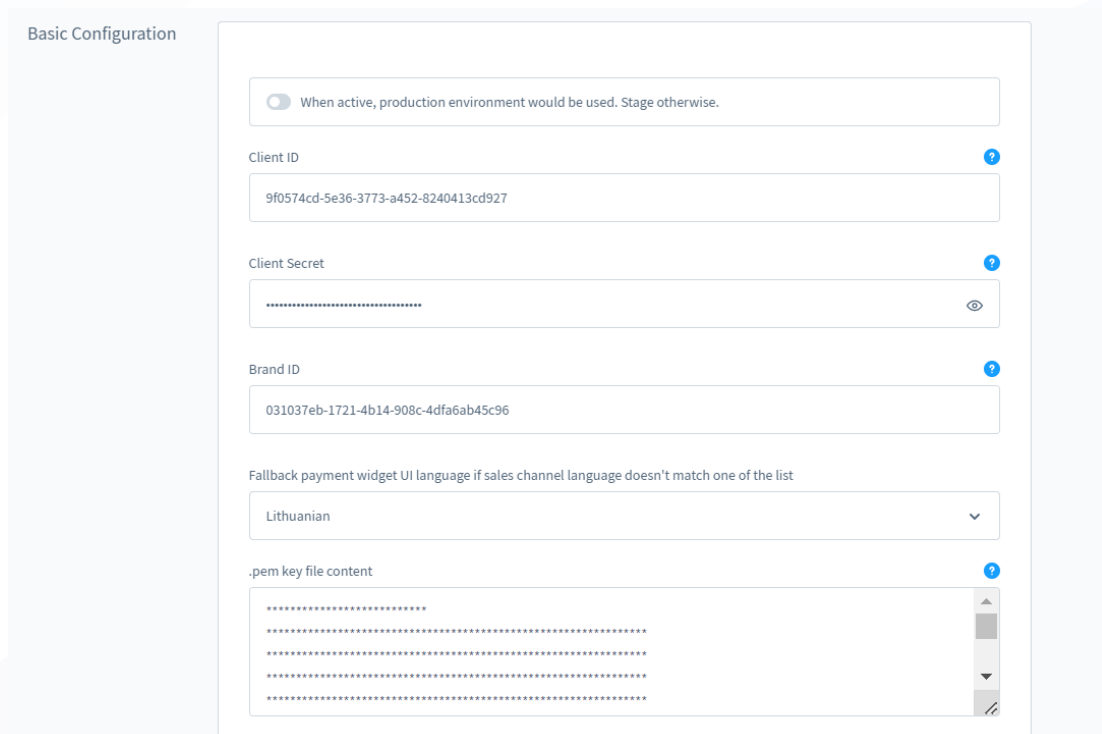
Basic Configuration

When active, production environment would be used. Stage otherwise.

Client ID

9f0574cd-5e36-3773-a452-8240413cd927

Client Secret

••••••••••••••••••••••••••••••••••••

Brand ID

031037eb-1721-4b14-908c-4dfa6ab45c96

Fallback payment widget UI language if sales channel language doesn't match one of the list

Lithuanian

.pem key file content

***************************
**************************************************************
**************************************************************
**************************************************************
**************************************************************